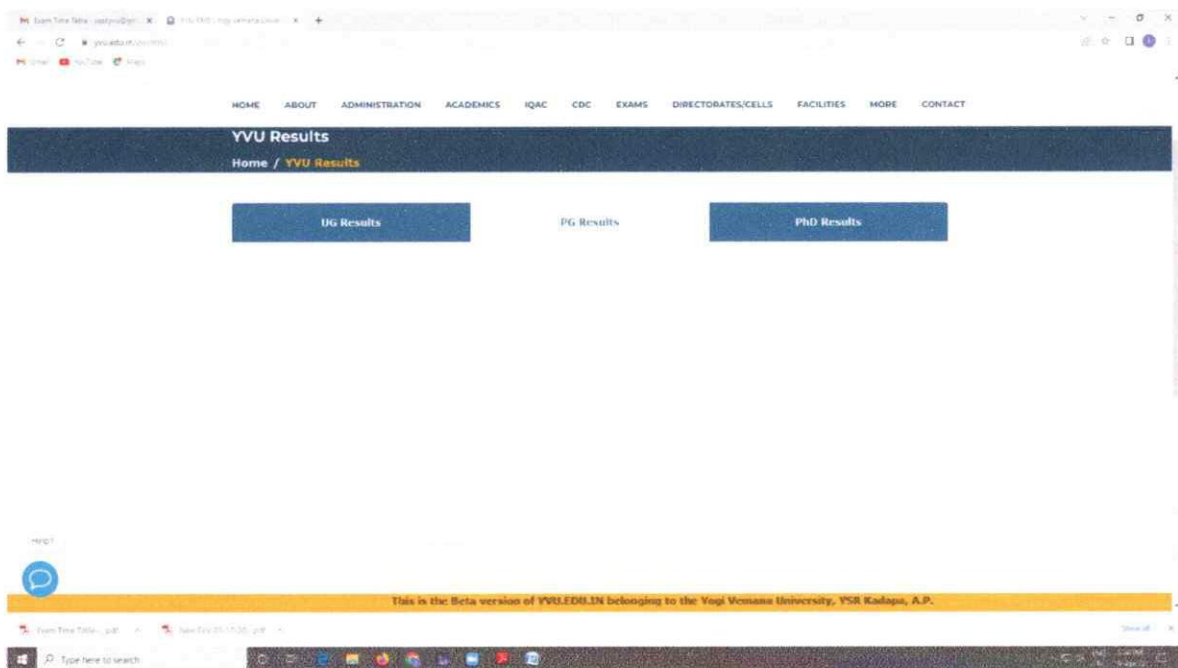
HOME ABOUT ADMINISTRATION ACADEMICS IQAC CDC EXAMS DIRECTORATES/CELLS FACILITIES MORE CONTACT

YVU Results

Home / YVU Results

UG Results

PG Results

PhD Results

Help?

This is the Beta version of YVU.EDU.IN belonging to the Yogi Vemana University, YSR Kadapa, A.P.

Type here to search